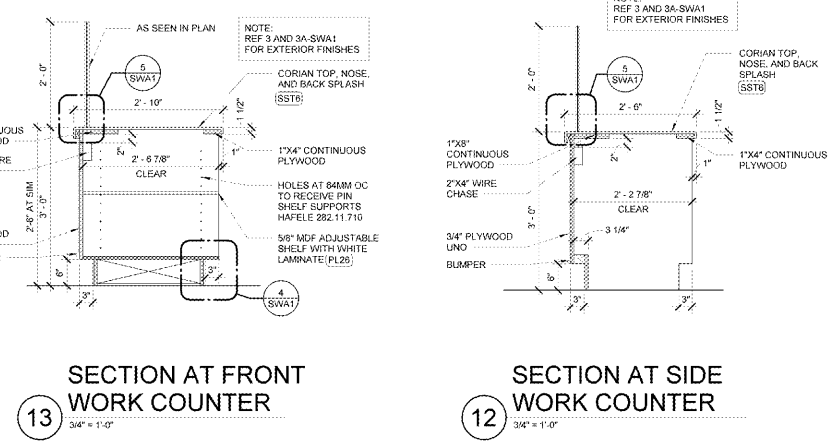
AS SEEN IN PLAN

NOTE:
REF 3 AND 3A-SWA1
FOR EXTERIOR FINISHES

5
SWA1

2' - 0"

CORIAN TOP, NOSE, AND BACK SPLASH
SST6

2' - 10"

1 1/2"

UOUS
OD

RE

2' - 6 7/8"
CLEAR

2"

1"

1"X4" CONTINUOUS PLYWOOD

2'-6" AT SIM

3' - 0"

HOLES AT 64MM OC TO RECEIVE PIN SHELF SUPPORTS HAFELE 282.11.710

OD

5/8" MDF ADJUSTABLE SHELF WITH WHITE LAMINATE PL26

6"

3"

3"

4
SWA1

SECTION AT FRONT WORK COUNTER
13
3/4" = 1'-0"

REF 3 AND 3A-SWA1
FOR EXTERIOR FINISHES

2' - 0"

5
SWA1

CORIAN TOP, NOSE, AND BACK SPLASH
SST6

2' - 6"

1 1/2"

1"X8" CONTINUOUS PLYWOOD

2"

1"

1"X4" CONTINUOUS PLYWOOD

2"X4" WIRE CHASE

2' - 2 7/8"
CLEAR

3' - 0"

3/4" PLYWOOD UNO

3 1/4"

BUMPER

6"

3"

3"

SECTION AT SIDE WORK COUNTER
12
3/4" = 1'-0"